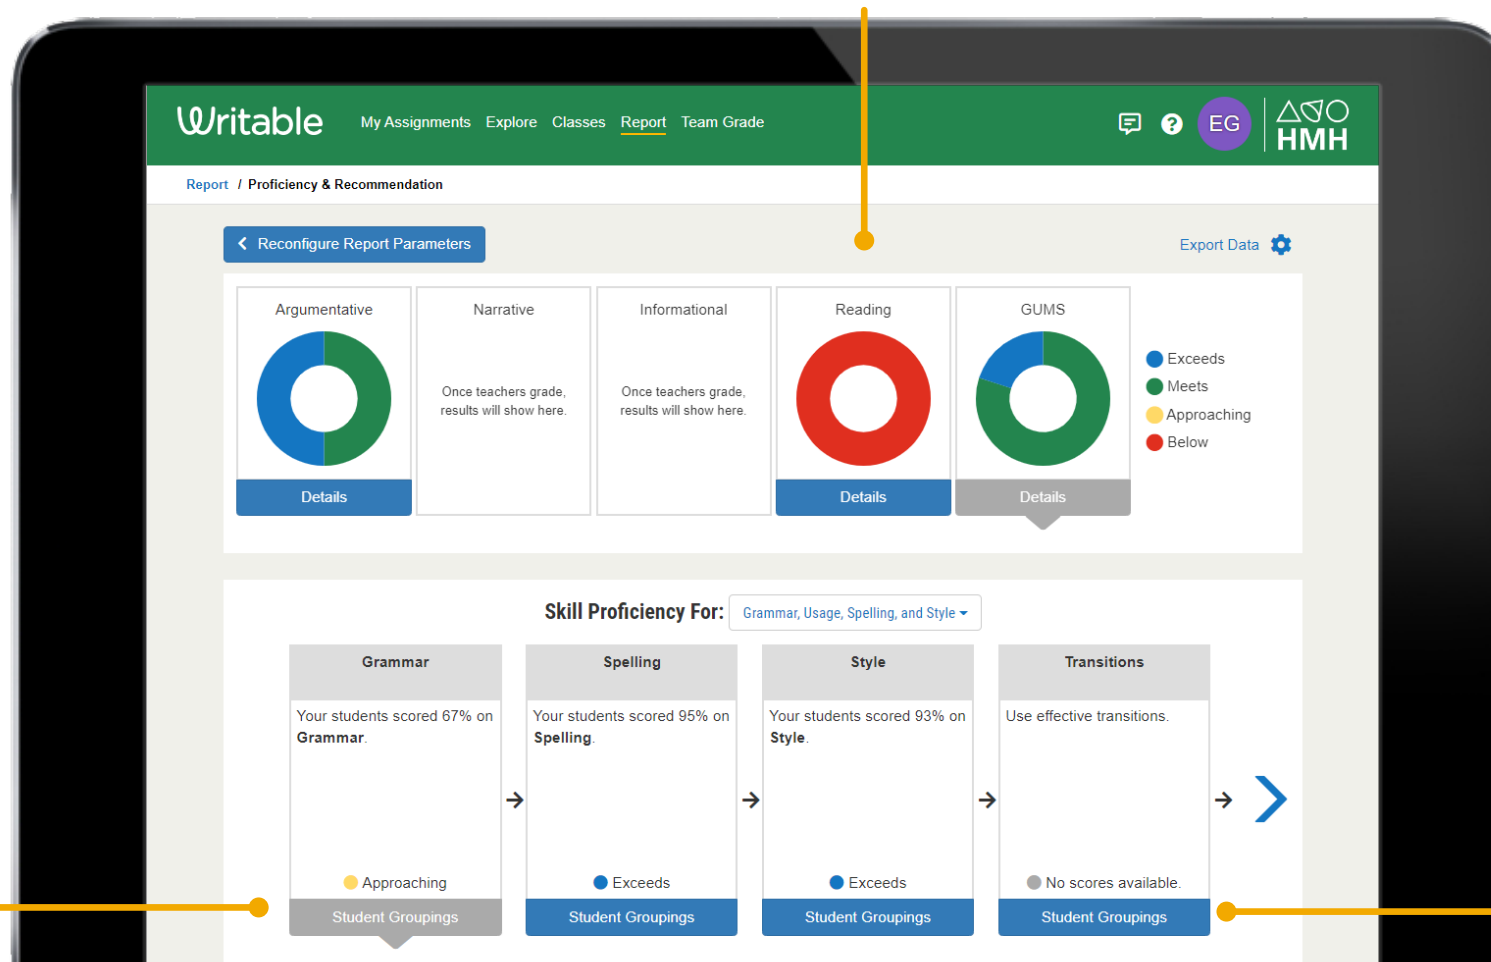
Writable My Assignments Explore Classes Report Team Grade

EG

HMH

Report / Proficiency & Recommendation

Reconfigure Report Parameters

Export Data

Argumentative

Details

Narrative

Once teachers grade, results will show here.

Informational

Once teachers grade, results will show here.

Reading

Details

GUMS

Details

Exceeds
Meets
Approaching
Below

Skill Proficiency For: Grammar, Usage, Spelling, and Style

| Grammar | Spelling | Style | Transitions |
|---|---|---|---|
| Your students scored 67% on **Grammar**. | Your students scored 95% on **Spelling**. | Your students scored 93% on **Style**. | Use effective transitions. |
| Approaching | Exceeds | Exceeds | No scores available. |
| Student Groupings | Student Groupings | Student Groupings | Student Groupings |